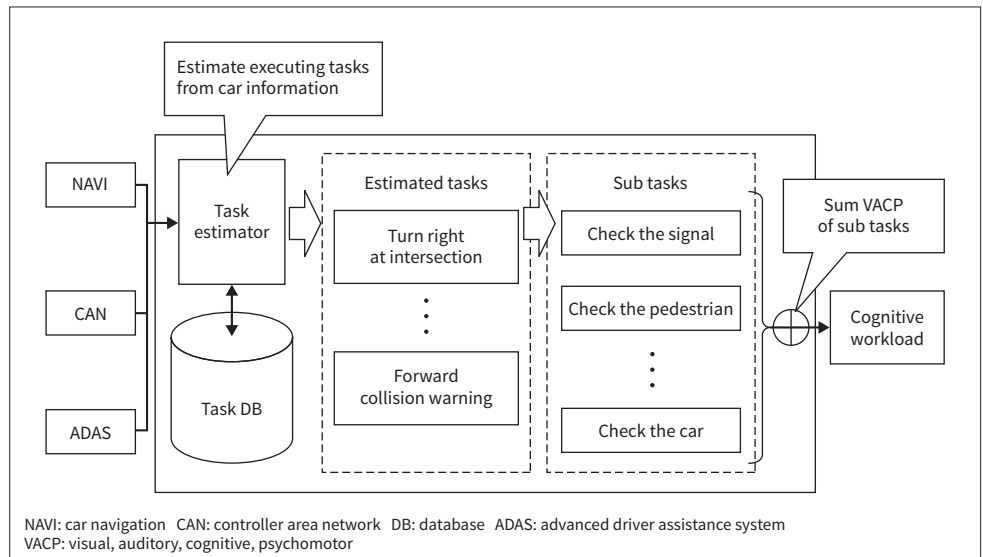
Estimate executing tasks from car information

NAVI

CAN

ADAS

Task estimator

Task DB

Estimated tasks

Turn right at intersection

Forward collision warning

Sub tasks

Check the signal

Check the pedestrian

Check the car

Sum VACP of sub tasks

Cognitive workload

NAVI: car navigation CAN: controller area network DB: database ADAS: advanced driver assistance system
VACP: visual, auditory, cognitive, psychomotor